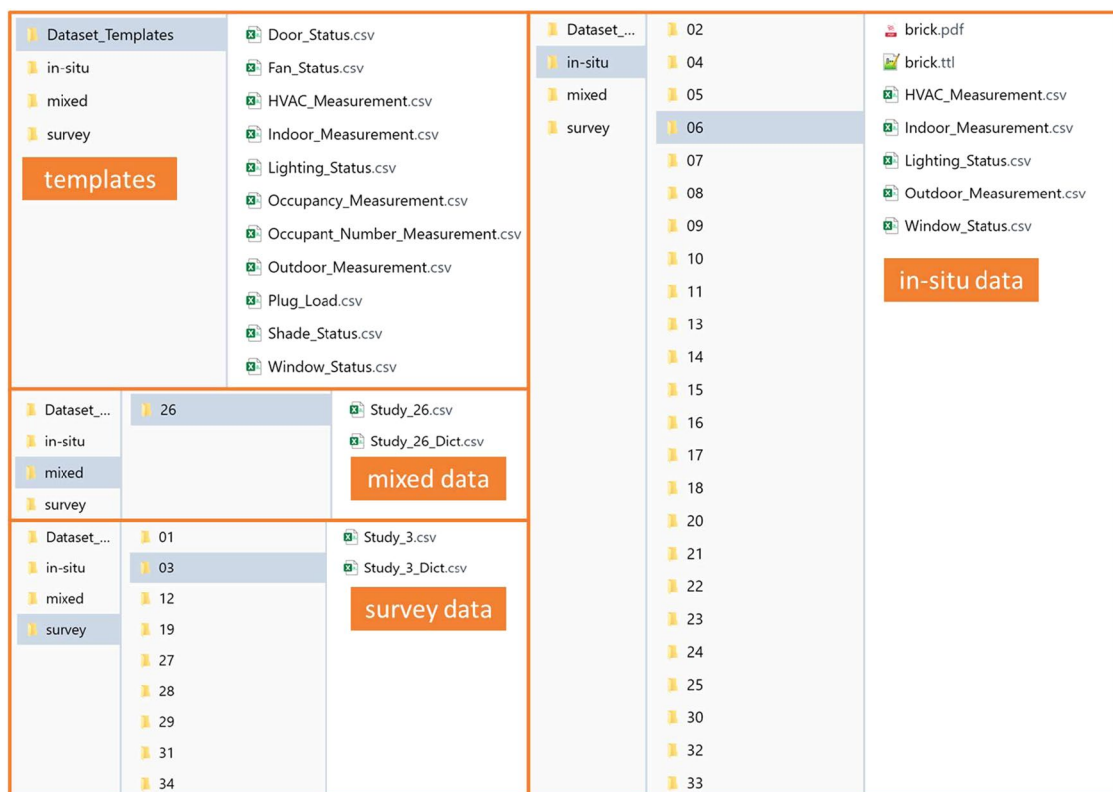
Dataset_Templates
in-situ
mixed
survey

templates

Door_Status.csv
Fan_Status.csv
HVAC_Measurement.csv
Indoor_Measurement.csv
Lighting_Status.csv
Occupancy_Measurement.csv
Occupant_Number_Measurement.csv
Outdoor_Measurement.csv
Plug_Load.csv
Shade_Status.csv
Window_Status.csv

Dataset_...
in-situ
mixed
survey

26

Study_26.csv
Study_26_Dict.csv

mixed data

Dataset_...
in-situ
mixed
survey

01
03
12
19
27
28
29
31
34

Study_3.csv
Study_3_Dict.csv

survey data

Dataset_...
in-situ
mixed
survey

02
04
05
06
07
08
09
10
11
13
14
15
16
17
18
20
21
22
23
24
25
30
32
33

brick.pdf
brick.ttl
HVAC_Measurement.csv
Indoor_Measurement.csv
Lighting_Status.csv
Outdoor_Measurement.csv
Window_Status.csv

in-situ data